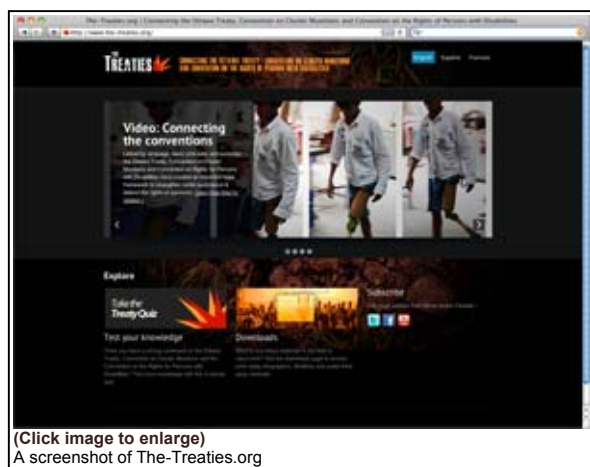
The Treaties.org | Connecting the Ottawa Treaty, Convention on Cluster Munitions and Convention on the Rights of Persons with Disabilities

http://www.the-treaties.org/

TREATIES

CONNECTING THE OTTAWA TREATY, CONVENTION ON CLUSTER MUNITIONS AND CONVENTION ON THE RIGHTS OF PERSONS WITH DISABILITIES

English Español Français

Video: Connecting the conventions

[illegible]

Explore

Take the Treaty Quiz

Test your knowledge

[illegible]

Downloads

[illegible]

Subscribe

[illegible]

(Click image to enlarge)
A screenshot of The-Treaties.org